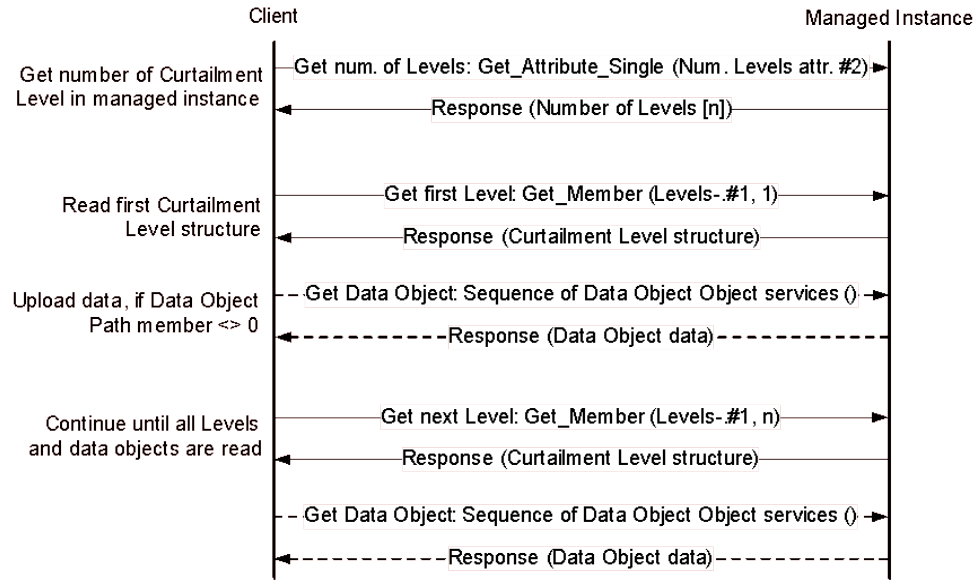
Client

Managed Instance

Get number of Curtailment Level in managed instance

Get num. of Levels: Get_Attribute_Single (Num. Levels attr. #2)

Response (Number of Levels [n])

Read first Curtailment Level structure

Get first Level: Get_Member (Levels-.#1, 1)

Response (Curtailment Level structure)

Upload data, if Data Object Path member <> 0

Get Data Object: Sequence of Data Object Object services ()

Response (Data Object data)

Continue until all Levels and data objects are read

Get next Level: Get_Member (Levels-.#1, n)

Response (Curtailment Level structure)

Get Data Object: Sequence of Data Object Object services ()

Response (Data Object data)